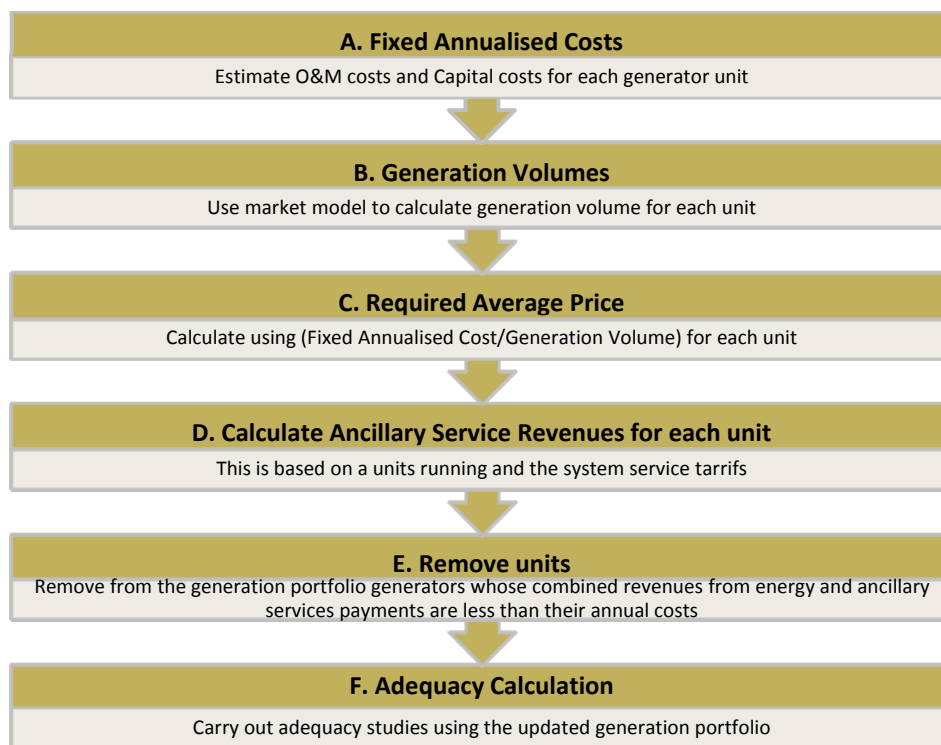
A. Fixed Annualised Costs

Estimate O&M costs and Capital costs for each generator unit

B. Generation Volumes

Use market model to calculate generation volume for each unit

C. Required Average Price

Calculate using (Fixed Annualised Cost/Generation Volume) for each unit

D. Calculate Ancillary Service Revenues for each unit

This is based on a units running and the system service tarrifs

E. Remove units

Remove from the generation portfolio generators whose combined revenues from energy and ancillary services payments are less than their annual costs

F. Adequacy Calculation

Carry out adequacy studies using the updated generation portfolio